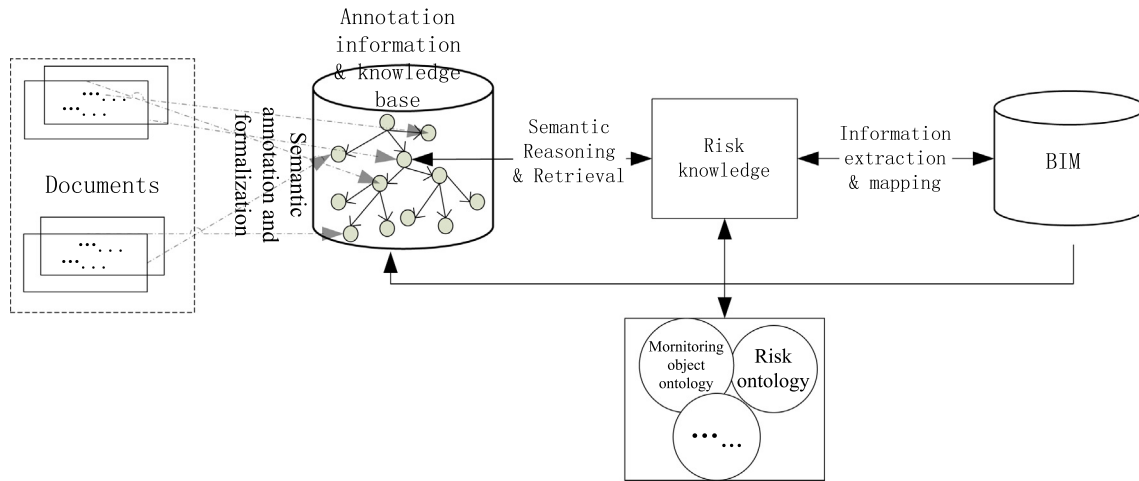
Annotation information & knowledge base

…...
…...

Documents

…...
…...

Semantic annotation and formalization

Semantic Reasoning & Retrieval

Risk knowledge

Information extraction & mapping

BIM

Mornitoring object ontology

Risk ontology

…...